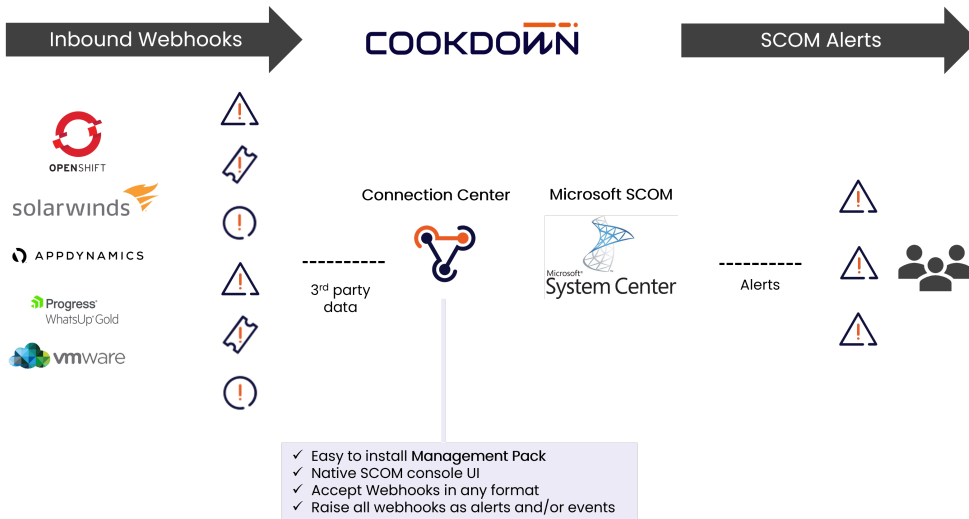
Inbound Webhooks

COOKDOWN

SCOM Alerts

OPENSHIFT

solarwinds

APPDYNAMICS

Progress WhatsUp Gold

vmware

Connection Center

Microsoft SCOM

Microsoft System Center

----------

3rd party data

----------

Alerts

✓ Easy to install Management Pack
✓ Native SCOM console UI
✓ Accept Webhooks in any format
✓ Raise all webhooks as alerts and/or events